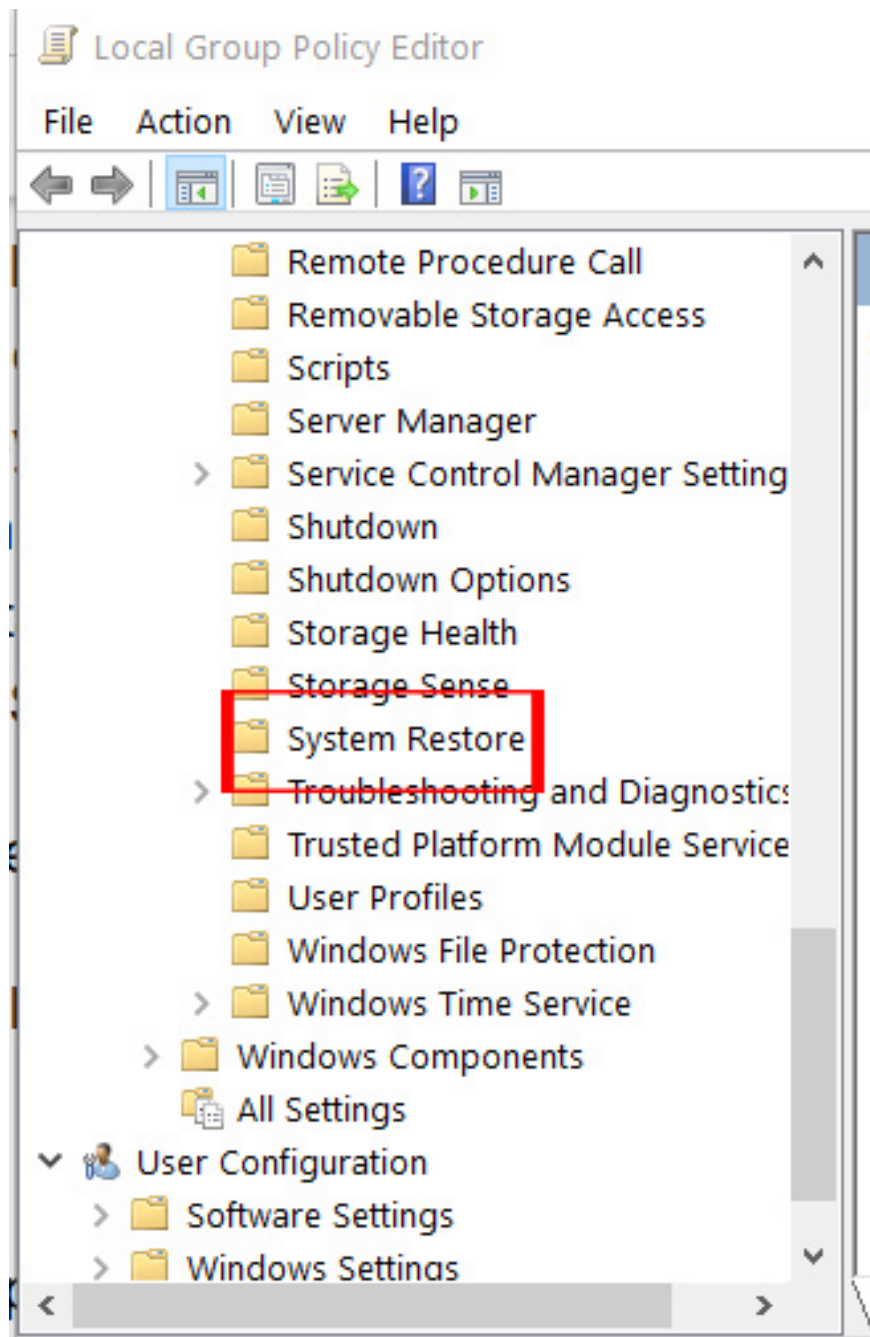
Local Group Policy Editor

File Action View Help

Remote Procedure Call
Removable Storage Access
Scripts
Server Manager
Service Control Manager Setting
Shutdown
Shutdown Options
Storage Health
Storage Sense
System Restore
Troubleshooting and Diagnostics
Trusted Platform Module Service
User Profiles
Windows File Protection
Windows Time Service
Windows Components
All Settings
User Configuration
Software Settings
Windows Settings